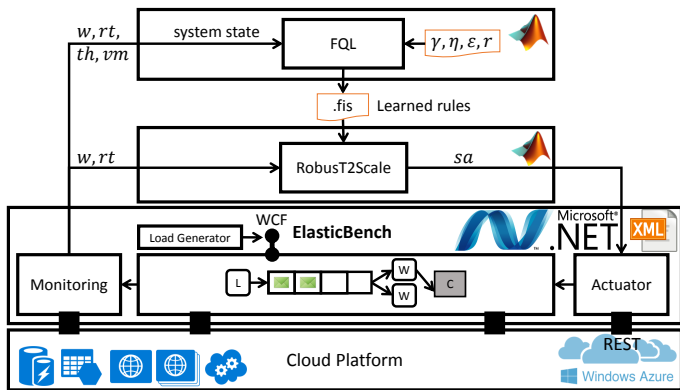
$w, rt,$
$th, vm$
system state
FQL
$\gamma, \eta, \varepsilon, r$
.fis
Learned rules
$w, rt$
RobusT2Scale
$sa$
WCF
Load Generator
ElasticBench
Microsoft®
.NET
XML
Monitoring
L
W
W
C
Actuator
REST
Cloud Platform
Windows Azure